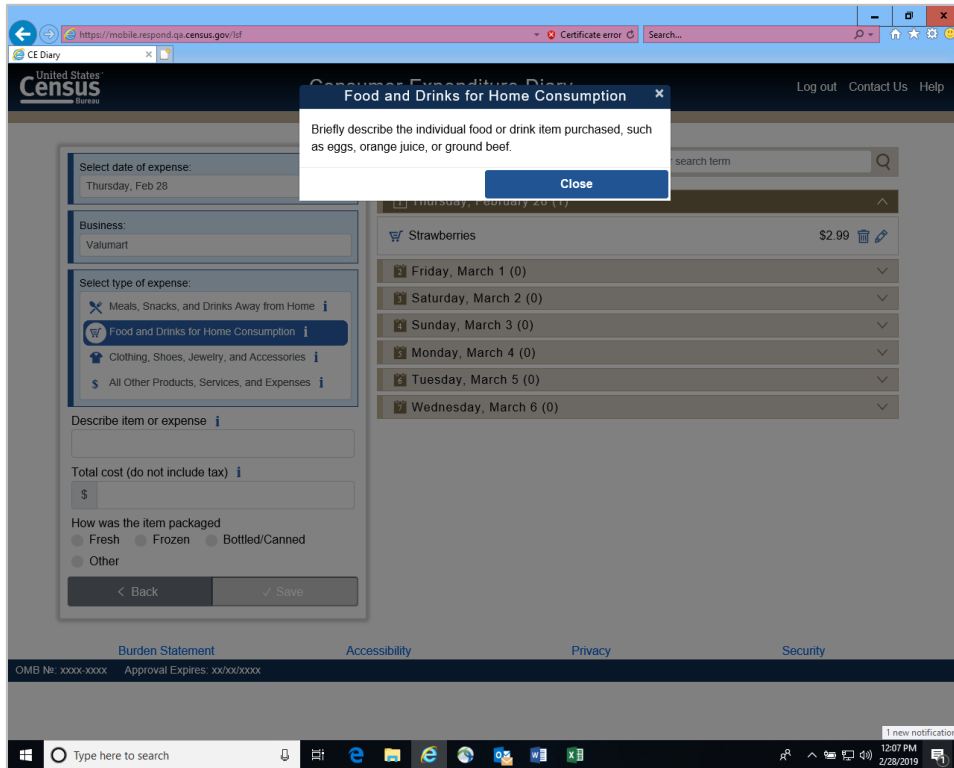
https://mobile.respond.qa.census.gov/lsf
Certificate error
Search...
CE Diary

United States Census Bureau
Consumer Expenditure Diary
Log out Contact Us Help

Food and Drinks for Home Consumption
Briefly describe the individual food or drink item purchased, such as eggs, orange juice, or ground beef.
Close

Select date of expense:
Thursday, Feb 28

Business:
Valumart

Select type of expense:
Meals, Snacks, and Drinks Away from Home
Food and Drinks for Home Consumption
Clothing, Shoes, Jewelry, and Accessories
All Other Products, Services, and Expenses

Describe item or expense

Total cost (do not include tax)
$

How was the item packaged
Fresh
Frozen
Bottled/Canned
Other

< Back
✓ Save

search term

Thursday, February 28 (1)
Strawberries $2.99
Friday, March 1 (0)
Saturday, March 2 (0)
Sunday, March 3 (0)
Monday, March 4 (0)
Tuesday, March 5 (0)
Wednesday, March 6 (0)

Burden Statement
Accessibility
Privacy
Security

OMB №: xxxx-xxxx Approval Expires: xx/xx/xxxx

1 new notification
Type here to search
12:07 PM
2/28/2019